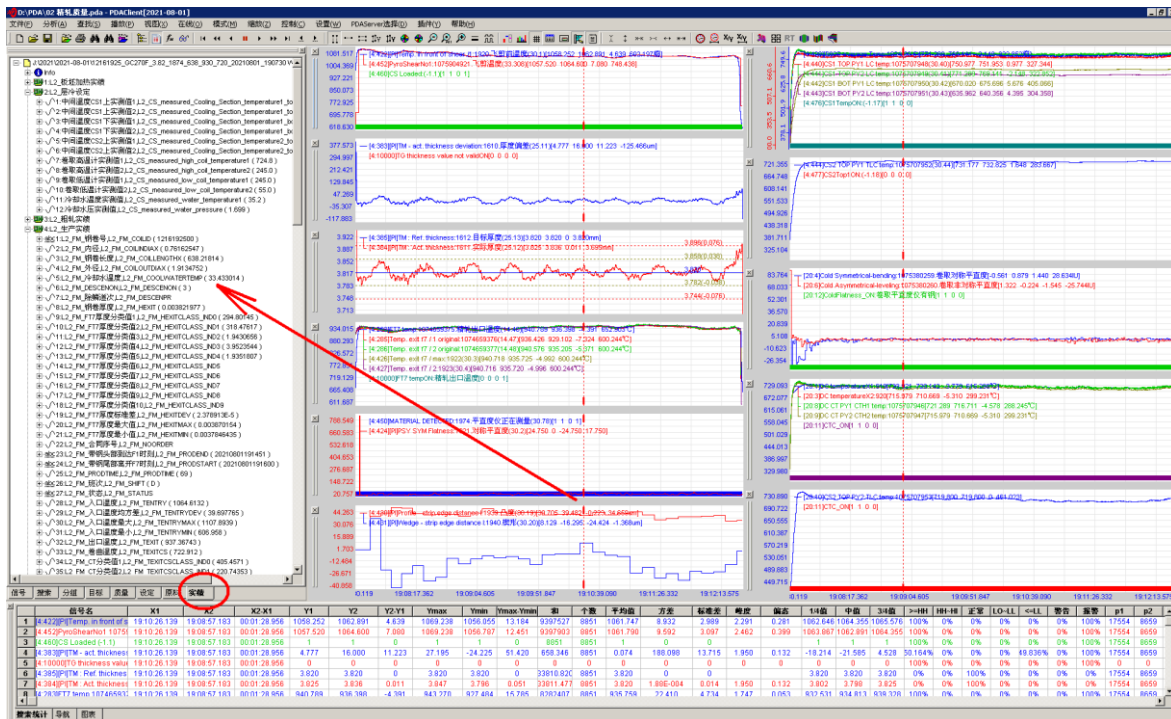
D:\PDA\82 精轧数据.pda - PDAClient[2021-08-01]

文件(F) 分析(A) 查找(S) 播放(P) 视图(V) 在线(O) 模式(M) 缩放(Z) 控制(C) 设置(W) PDAServer选择(D) 插件(Y) 帮助(H)

J:\2021\2021-08-01\I2161925_GC278F_3.82_1874_638_930_720_20210801_190730

info
1:L2_断轧检测实绩
2:L2_层冷设定
1:中间温度CS1上实测值1L2_CS_measured_Cooling_Section_temperature1_to
2:中间温度CS1下实测值1L2_CS_measured_Cooling_Section_temperature1_bo
3:中间温度CS1上实测值2L2_CS_measured_Cooling_Section_temperature1_to
4:中间温度CS1下实测值2L2_CS_measured_Cooling_Section_temperature1_bo
5:中间温度CS2上实测值1L2_CS_measured_Cooling_Section_temperature2_to
6:中间温度CS2上实测值2L2_CS_measured_Cooling_Section_temperature2_to
7:卷取高温计实测值1L2_CS_measured_high_coil_temperature1 ( 724.8 )
8:卷取高温计实测值2L2_CS_measured_high_coil_temperature2 ( 245.0 )
9:卷取低温计实测值1L2_CS_measured_low_coil_temperature1 ( 245.0 )
10:卷取低温计实测值2L2_CS_measured_low_coil_temperature2 ( 55.0 )
11:冷却水温度实测值1L2_CS_measured_water_temperature1 ( 35.2 )
12:冷却水压实测值L2_CS_measured_water_pressure ( 1.699 )
3:L2_粗轧实绩
4:L2_生产实绩
1:L2_FM_钢卷号L2_FM_COILID ( 1216192500 )
2:L2_FM_内径L2_FM_COILINDIAX ( 0.76162547 )
3:L2_FM_钢卷长度L2_FM_COILLENGTHX ( 638.21814 )
4:L2_FM_外径L2_FM_COILOUTDIAX ( 1.9134752 )
5:L2_FM_冷却水温度L2_FM_COOLWATERTEMP ( 33.433014 )
6:L2_FM_DESCENON;L2_FM_DESCENON ( 3 )
7:L2_FM_除鳞道次L2_FM_DESCENPR
8:L2_FM_钢卷厚度L2_FM_HEXIT ( 0.003821977 )
9:L2_FM_FT7厚度分类L2_FM_HEXITCLASS_IND0 ( 294.80745 )
10:L2_FM_FT7厚度分类值1L2_FM_HEXITCLASS_IND1 ( 318.47617 )
11:L2_FM_FT7厚度分类值2L2_FM_HEXITCLASS_IND2 ( 1.9430658 )
12:L2_FM_FT7厚度分类值3L2_FM_HEXITCLASS_IND3 ( 3.9523544 )
13:L2_FM_FT7厚度分类值4L2_FM_HEXITCLASS_IND4 ( 1.9351807 )
14:L2_FM_FT7厚度分类值5L2_FM_HEXITCLASS_IND5
15:L2_FM_FT7厚度分类值6L2_FM_HEXITCLASS_IND6
16:L2_FM_FT7厚度分类值7L2_FM_HEXITCLASS_IND7
17:L2_FM_FT7厚度分类值8L2_FM_HEXITCLASS_IND8
18:L2_FM_FT7厚度分类值9L2_FM_HEXITCLASS_IND9
19:L2_FM_FT7厚度标准差L2_FM_HEXITDEV ( 2.376913E-5 )
20:L2_FM_FT7厚度最大值L2_FM_HEXITMAX ( 0.003870154 )
21:L2_FM_FT7厚度最小值L2_FM_HEXITMIN ( 0.0037848435 )
22:L2_FM_合同序号L2_FM_NOORDER
23:L2_FM_带钢头部到达F1时刻L2_FM_PRODEND ( 20210801191451 )
24:L2_FM_带钢尾部离开F7时刻L2_FM_PRODSTART ( 20210801191800 )
25:L2_FM_轧制时间L2_FM_PRODTIME ( 69 )
26:L2_FM_班次L2_FM_SHIFT ( D )
27:L2_FM_状态L2_FM_STATUS
28:L2_FM_入口温度L2_FM_TENTRY ( 1064.6132 )
29:L2_FM_入口温度均方差L2_FM_TENTRYDEV ( 39.697765 )
30:L2_FM_入口温度最大L2_FM_TENTRYMAX ( 1107.8939 )
31:L2_FM_入口温度最小L2_FM_TENTRYMIN ( 606.958 )
32:L2_FM_出口温度L2_FM_TEXIT ( 937.36743 )
33:L2_FM_卷曲温度L2_FM_TEXITCS ( 722.912 )
34:L2_FM_CT分类值1L2_FM_TEXITCSCLASS_IND0 ( 405.4571 )
35:L2_FM_CT分类值2L2_FM_TEXITCSCLASS_IND1 ( 229.74353 )

信号 搜索 分组 目标 质量 设定 原始 实绩

[4:422][P]Temp. in front of shear: 1820 飞剪前温度[30.1]1058.252 1062.891 4.639 1069.192[都]
[4:452]PyroShearNot:1075904921 飞剪温度[33.308]1057.520 1064.600 7.080 748.438
[4:460]CS Loaded:(-1 1)[1 1 0 1]
[4:383][P]ITM - act. thickness deviation:1610 厚度偏差[25.11][4.777 16.000 11.223 -125.466um]
[4:10000]TO thickness value not valid ON[0 0 0 0]
[4:385][P]ITM - Ref. thickness:1612 目标厚度[25.113][3.820 3.820 0.000mm]
[4:381][P]ITM - Act. thickness:1611 实际厚度[25.12][3.820 3.836 0.011 3.699mm]
3.896(0.076)
3.858(0.038)
3.782(-0.038)
3.744(-0.076)
[4:285]Temp. exit f7 /1 original:1074659376[14.47][936.426 929.102 -7.324 600.244℃]
[4:286]Temp. exit f7 /2 original:1074659377[14.48][940.576 935.205 -5.371 600.244℃]
[4:287]Temp. exit f7 max:1922[30.3][940.718 935.725 -4.992 600.244℃]
[4:427]Temp. exit f7 /1:2192[30.4][940.716 935.720 -4.996 600.244℃]
[4:10000]FT7 tempOK 精轧出口温度[0 0 0 1]
[4:460]MATERIAL DETECTED:1974 平直度仪正在测量[30.78][1 1 0 1]
[4:424][P]FSY SYM.Flatness:1921 对称平直度[30.2][24.750 0 -24.750 17.750]
[4:430][P]Wedge - strip edge distance:1939 凸度[30.20][8.129 -16.295 -24.424 -1.368um]
[4:442]CS1 TOP PY1 LC temp:1075707948[30.40][750.977 751.953 0.977 327.344]
[4:443]CS1 BOT PY1 LC temp:1075707950[30.42][670.020 675.696 5.676 405.886]
[4:442]CS1 BOT PY2 LC temp:1075707951[30.42][635.962 640.356 4.395 304.358]
[4:476]CS1TempOK:(-1.17)[1 1 0 0]
[4:441]CS2 TOP PY1 TLC temp:1075707952[30.44][731.177 732.825 1.648 283.867]
[4:477]CS2TopOK:(-1.18)[0 0 0 0]
[20:4]Cold Symmetrical-bending:1075380259 卷取对称平直度[-0.561 0.879 1.440 28.6348U]
[20:6]Cold Asymmetrical-leveling:1075380260 卷取非对称平直度[1.332 -0.224 -1.545 -25.7448U]
[20:12]ColdFlatness_ON 卷取平直度仪有钢[1 1 0 0]
[20:3]DC temperature:2.928[715.979 710.669 -5.310 289.231℃]
[20:8]DC CT PY1 CTH temp:1075707946[721.289 716.711 -4.578 288.245℃]
[20:9]DC CT PY2 CTH2 temp:1075707947[715.979 710.669 -5.310 289.231℃]
[20:11]CTC_ON[1 1 0 0]
[4:440]CS2 TOP PY2 TLC temp:1075707953[730.800 719.800 -11.000 461.073]

| | 信号名 | X1 | X2 | X2-X1 | Y1 | Y2 | Y2-Y1 | Ymax | Ymin | Ymax-Ymin | 和 | 个数 | 平均值 | 方差 | 标准差 | 峭度 | 偏态 | 1/4值 | 中值 | 3/4值 | >=HH | HH-H | 正常 | LO-LL | <=LL | 警告 | 报警 | p1 | p2 |
|---|---|---|---|---|---|---|---|---|---|---|---|---|---|---|---|---|---|---|---|---|---|---|---|---|---|---|---|---|---|
| 1 | [4:422][P]Temp. in front of s | 19:10:26.139 | 19:08:57.183 | 00:01:28.956 | 1058.252 | 1062.891 | 4.639 | 1069.238 | 1056.055 | 13.184 | 9397903 | 8851 | 1061.747 | 8.932 | 2.989 | 2.291 | 0.281 | 1062.646 | 1064.355 | 1065.576 | 100% | 0% | 0% | 0% | 0% | 0% | 100% | 17554 | 8659 |
| 2 | [4:452]PyroShearNot:1075 | 19:10:26.139 | 19:08:57.183 | 00:01:28.956 | 1057.520 | 1064.600 | 7.080 | 1069.238 | 1056.787 | 12.451 | 9397903 | 8851 | 1061.790 | 9.592 | 3.097 | 2.462 | 0.399 | 1063.867 | 1062.891 | 1064.355 | 100% | 0% | 0% | 0% | 0% | 0% | 100% | 17554 | 8659 |
| 3 | [4:460]CS Loaded:(-1 1) | 19:10:26.139 | 19:08:57.183 | 00:01:28.956 | 1 | 1 | 0 | 1 | 1 | 0 | 8851 | 8851 | 1 | | | | | | 1 | | 0% | 0% | 0% | 0% | 0% | 0% | 100% | 17554 | 8659 |
| 4 | [4:383][P]ITM - act. thickne | 19:10:26.139 | 19:08:57.183 | 00:01:28.956 | 4.777 | 16.000 | 11.223 | 27.195 | -24.225 | 51.420 | 658.346 | 8851 | 0.074 | 188.098 | 13.715 | 1.950 | 0.132 | -18.214 | -21.585 | 4.528 | 50.164% | 0% | 0% | 0% | 0% | 49.836% | 0% | 17554 | 8659 |
| 5 | [4:10000]TO thickness value | 19:10:26.139 | 19:08:57.183 | 00:01:28.956 | | | | | | | | | | | | | | | | | 0% | 0% | 0% | 0% | 0% | 0% | 100% | 17554 | 8659 |
| 6 | [4:385][P]ITM - Ref. thickne | 19:10:26.139 | 19:08:57.183 | 00:01:28.956 | 3.820 | 3.820 | | 3.820 | 3.820 | | 33810.82 | 8851 | 3.820 | | | | | 3.820 | 3.820 | 3.820 | 0% | 0% | 100% | 0% | 0% | 0% | 100% | 17554 | 8659 |
| 7 | [4:381][P]ITM - Act. thickne | 19:10:26.139 | 19:08:57.183 | 00:01:28.956 | 3.825 | 3.836 | 0.011 | 3.847 | 3.796 | 0.051 | 33811.477 | 8851 | 3.820 | 1.88E-004 | 0.014 | 1.950 | 0.132 | 3.802 | 3.798 | 3.825 | 0% | 0% | 100% | 0% | 0% | 0% | 100% | 17554 | 8659 |
| 8 | [4:287]FT7 temp 1074659 | 19:10:26.139 | 19:08:57.183 | 00:01:28.956 | 940.789 | 936.398 | -4.391 | 943.270 | 927.484 | 15.785 | 8282407 | 8851 | 935.759 | 22.410 | 4.734 | 1.747 | 0.053 | 932.531 | 934.813 | 939.328 | 100% | 0% | 0% | 0% | 0% | 0% | 100% | 17554 | 8659 |

数据统计 导航 图表